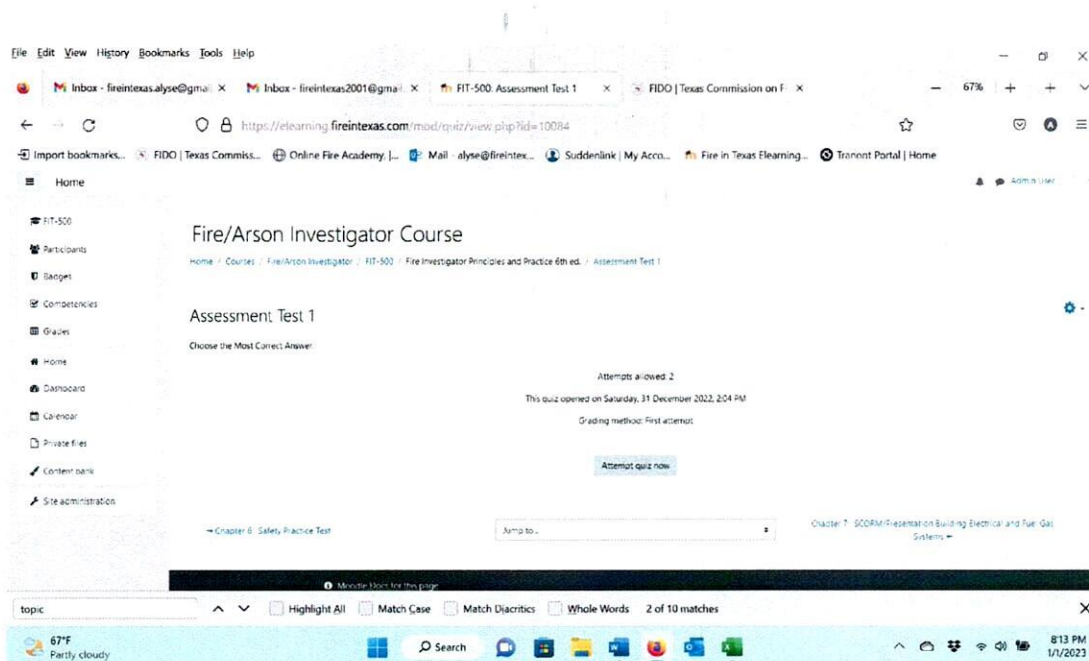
File Edit View History Bookmarks Tools Help

Inbox - fireintexas.alyse@gmai × Inbox - fireintexas2001@gmai × FIT-500: Assessment Test 1 × FIDO | Texas Commission on F × 67% +

https://elearning.fireintexas.com/mod/quiz/view.php?id=10084

Import bookmarks... FIDO | Texas Commiss... Online Fire Academy |... Mail - alyse@fireintex... Suddenlink | My Acco... Fire in Texas Elearning... Tranont Portal | Home

Home

Admin User

FIT-500
Participants
Badges
Competencies
Grades
Home
Dashboard
Calendar
Private files
Content bank
Site administration

Fire/Arson Investigator Course

Home / Courses / Fire/Arson Investigator / FIT-500 / Fire Investigator Principles and Practice 6th ed. / Assessment Test 1

Assessment Test 1

Choose the Most Correct Answer

Attempts allowed: 2

This quiz opened on Saturday, 31 December 2022, 2:04 PM

Grading method: First attempt

Attempt quiz now

← Chapter 6 Safety Practice Test

Jump to...

Chapter 7 SCORM/Presentation Building Electrical and Fuel Gas Systems →

Moodle Docs for this page

topic Highlight All Match Case Match Diacritics Whole Words 2 of 10 matches

67°F Partly cloudy

Search

8:13 PM 1/1/2023